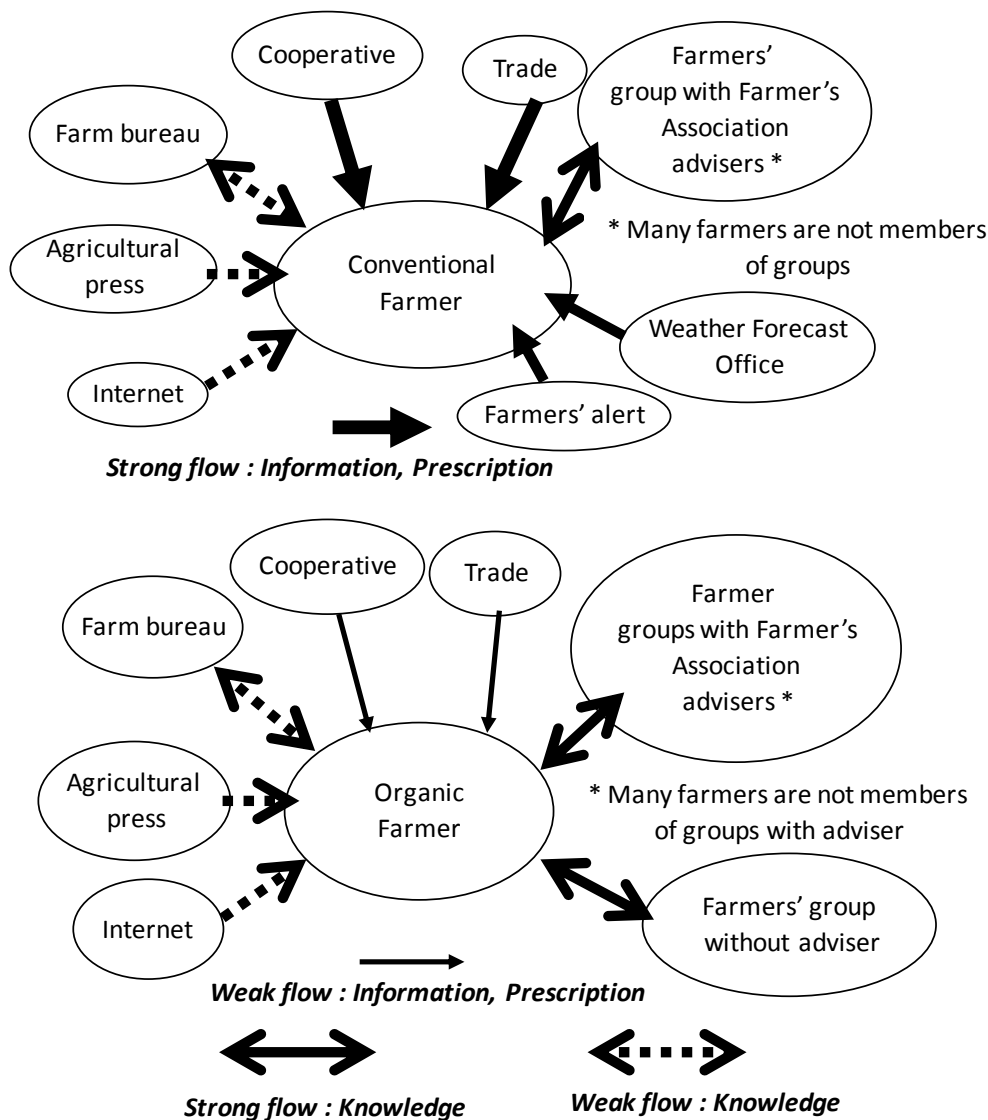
Cooperative

Trade

Farmers' group with Farmer's Association advisers *

Farm bureau

Agricultural press

Conventional Farmer

* Many farmers are not members of groups

Weather Forecast Office

Internet

Farmers' alert

*Strong flow : Information, Prescription*

Cooperative

Trade

Farmer groups with Farmer's Association advisers *

Farm bureau

Agricultural press

Organic Farmer

* Many farmers are not members of groups with adviser

Internet

Farmers' group without adviser

*Weak flow : Information, Prescription*

*Strong flow : Knowledge*

*Weak flow : Knowledge*